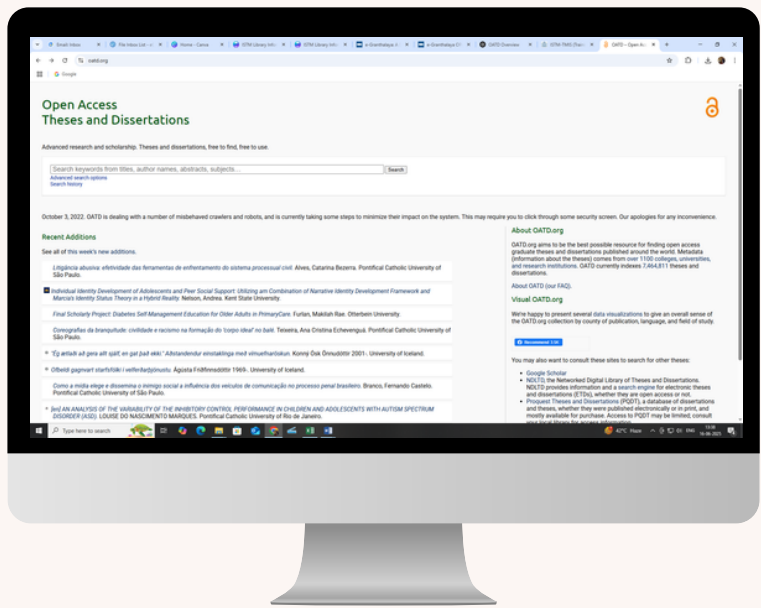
Open Access
Theses and Dissertations

Advanced research and scholarship. Theses and dissertations, free to find, free to use.

Search keywords from titles, author names, abstracts, subjects...
Search
Advanced search options
Search history

October 3, 2022. OATD is dealing with a number of misbehaved crawlers and robots, and is currently taking some steps to minimize their impact on the system. This may require you to click through some security screen. Our apologies for any inconvenience.

Recent Additions

See all of this week's new additions.

Litigância abusiva: efetividade das ferramentas de enfrentamento do sistema processual civil. Alves, Catarina Bezerra. Pontifical Catholic University of São Paulo.

Individual Identity Development of Adolescents and Peer Social Support: Utilizing am Combination of Narrative Identity Development Framework and Marcia's Identity Status Theory in a Hybrid Reality. Nelson, Andrea. Kent State University.

Final Scholarly Project: Diabetes Self Management Education for Older Adults in PrimaryCare. Furlan, Makilah Rae. Otterbein University.

Coreografias da branquitude: civilidade e racismo na formação do 'corpo ideal' no balé. Teixeira, Ana Cristina Echevenguá. Pontifical Catholic University of São Paulo.

"Ég ætlaði að gera allt sjálf, en gat það ekki." Alþstandendur einstaklinga með vímuefnaröskun. Konný Ósk Önnudóttir 2001-. University of Iceland.

Ofbeldi gagnvart starfsfólki í velferðarþjónustu. Ágústa Friðfinnsdóttir 1969-. University of Iceland.

Como a mídia elege e dissemina o inimigo social a influência dos veículos de comunicação no processo penal brasileiro. Branco, Fernando Castelo. Pontifical Catholic University of São Paulo.

[en] AN ANALYSIS OF THE VARIABILITY OF THE INHIBITORY CONTROL PERFORMANCE IN CHILDREN AND ADOLESCENTS WITH AUTISM SPECTRUM DISORDER (ASD). LOUISE DO NASCIMENTO MARQUES. Pontifical Catholic University of Rio de Janeiro.

About OATD.org

OATD.org aims to be the best possible resource for finding open access graduate theses and dissertations published around the world. Metadata (information about the theses) comes from over 1100 colleges, universities, and research institutions. OATD currently indexes 7,464,811 theses and dissertations.

About OATD (our FAQ).

Visual OATD.org

We're happy to present several data visualizations to give an overall sense of the OATD.org collection by county of publication, language, and field of study.

You may also want to consult these sites to search for other theses:

Google Scholar
NDLTD, the Networked Digital Library of Theses and Dissertations. NDLTD provides information and a search engine for electronic theses and dissertations (ETDs), whether they are open access or not.
Proquest Theses and Dissertations (PQDT), a database of dissertations and theses, whether they were published electronically or in print, and mostly available for purchase. Access to PQDT may be limited; consult your local library for access information.

oatd.org
Type here to search
42°C Haze